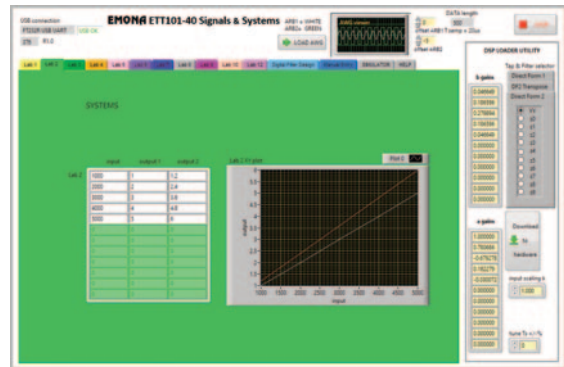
USB connection
FT232R USB UART
USB OK

EMONA ETT101-40 Signals & Systems
ARB1 = WHITE
ARB2 = GREEN

LOAD ARnever

DATA length

STOP

Lab 1 Lab 2 Lab 3 Lab 4 Lab 5 Lab 6 Lab 7 Lab 8 Lab 9 Lab 10 Lab 11 Lab 12 Digital Filter Design Manual Entry SIMULATOR HELP

SYSTEMS

| input | output 1 | output 2 |
|---|---|---|
| 1000 | 1 | 1.2 |
| 2000 | 2 | 2.4 |
| 3000 | 3 | 3.6 |
| 4000 | 4 | 4.8 |
| 5000 | 5 | 6 |

Lab 2

Lab 2: IO plot

Plot 0

output

input

1000 1500 2000 2500 3000 3500 4000 4500 5000

DSP LOADER UTILITY

b gains

Tap & Filter selector
Direct Form 1
DF2 Transpose
Direct Form 2

a gains

Download to hardware

input scaling k
1.000

Note Ts +/- %
0